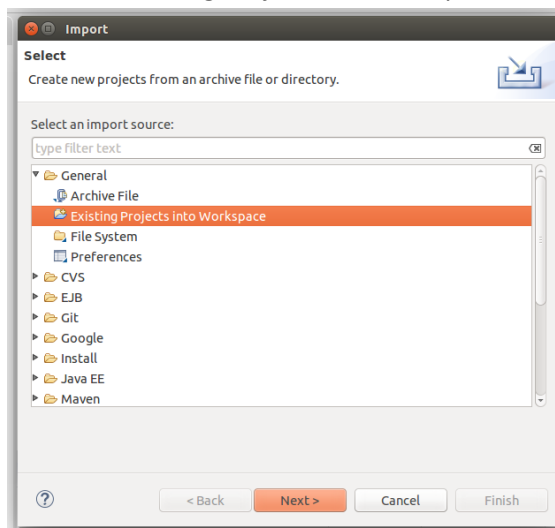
Import

Select

Create new projects from an archive file or directory.

Select an import source:

type filter text

General
Archive File
Existing Projects into Workspace
File System
Preferences
CVS
EJB
Git
Google
Install
Java EE
Maven

?

< Back

Next >

Cancel

Finish